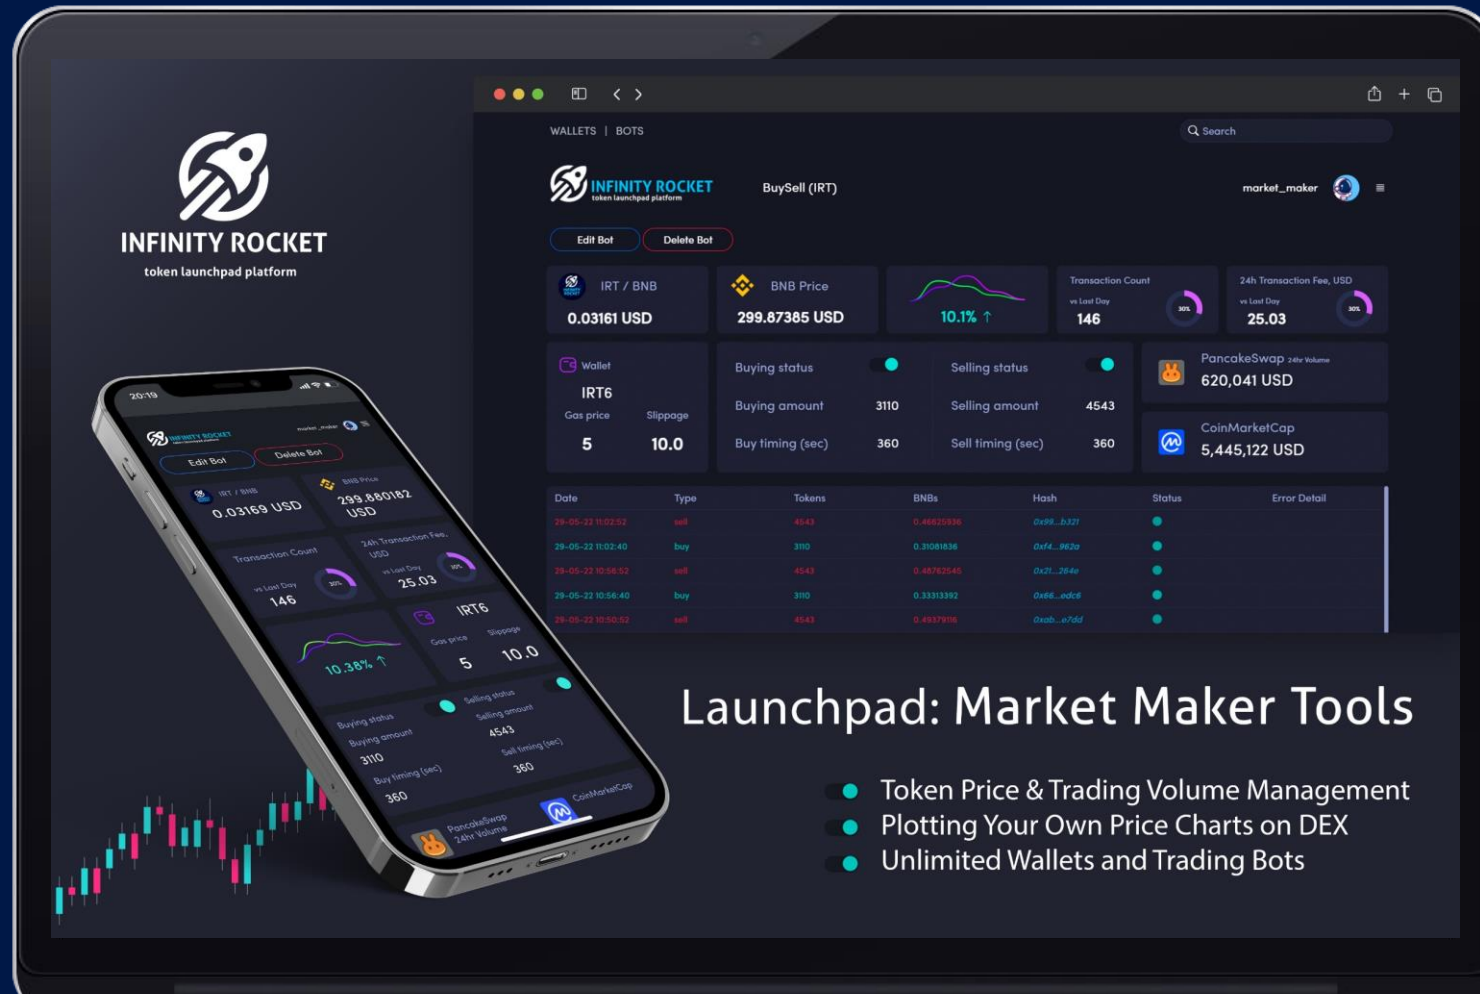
INFINITY ROCKET
token launchpad platform

WALLETS | BOTS

Search

INFINITY ROCKET
token launchpad platform

BuySell (IRT)

market_maker

Edit Bot
Delete Bot

IRT / BNB
0.03161 USD

BNB Price
299.87385 USD

10.1% ↑

Transaction Count
vs Last Day
146

24h Transaction Fee, USD
vs Last Day
25.03

Wallet
IRT6
Gas price
5
Slippage
10.0

Buying status
Buying amount 3110
Buy timing (sec) 360

Selling status
Selling amount 4543
Sell timing (sec) 360

PancakeSwap 24hr Volume
620,041 USD

CoinMarketCap
5,445,122 USD

| Date | Type | Tokens | BNBs | Hash | Status | Error Detail |
|---|---|---|---|---|---|---|
| 29-05-22 11:02:52 | sell | 4543 | 0.46625936 | 0x99...b321 | | |
| 29-05-22 11:02:40 | buy | 3110 | 0.31081836 | 0xf4...962a | | |
| 29-05-22 10:56:52 | sell | 4543 | 0.48762545 | 0x21...264e | | |
| 29-05-22 10:56:40 | buy | 3110 | 0.33313392 | 0x66...edc6 | | |
| 29-05-22 10:50:52 | sell | 4543 | 0.4937916 | 0xab...e7dd | | |

20:19
INFINITY ROCKET
market_maker
Edit Bot
Delete Bot
IRT / BNB
0.03169 USD
BNB Price
299.880182 USD
Transaction Count
vs Last Day
146
24h Transaction Fee, USD
vs Last Day
25.03
10.38% ↑
IRT6
Gas price
5
Slippage
10.0
Buying status
Buying amount
3110
Buy timing (sec)
360
Selling status
Selling amount
4543
Sell timing (sec)
360
PancakeSwap 24hr Volume
CoinMarketCap

Launchpad: Market Maker Tools

Token Price & Trading Volume Management
Plotting Your Own Price Charts on DEX
Unlimited Wallets and Trading Bots